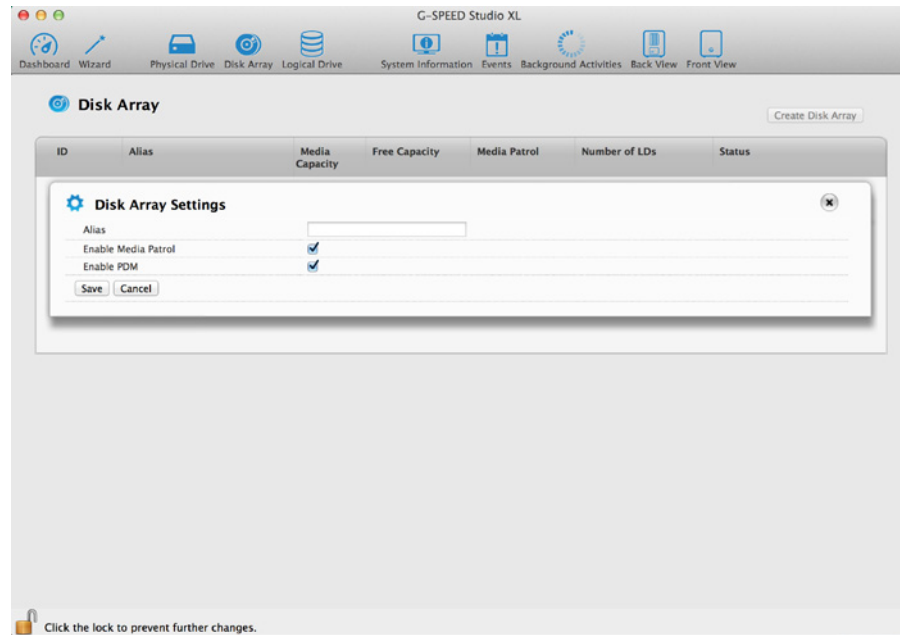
G-SPEED Studio XL

Dashboard Wizard Physical Drive Disk Array Logical Drive System Information Events Background Activities Back View Front View

Disk Array

Create Disk Array

| ID | Alias | Media Capacity | Free Capacity | Media Patrol | Number of LDs | Status |
|---|---|---|---|---|---|---|

Disk Array Settings

Alias
Enable Media Patrol
Enable PDM

Save Cancel

Click the lock to prevent further changes.